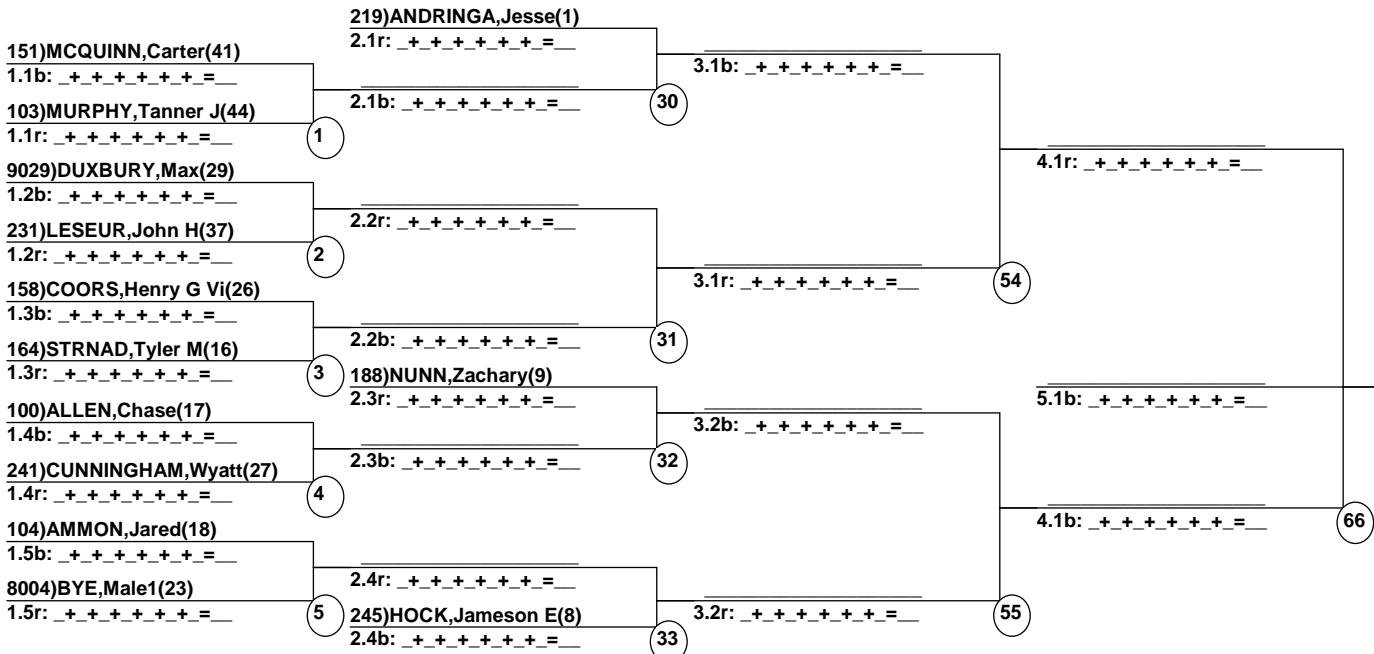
219)ANDRINGA,Jesse(1)
2.1r: _+_+_+_+_+_+_=__

151)MCQUINN,Carter(41)
1.1b: _+_+_+_+_+_+_=__

3.1b: _+_+_+_+_+_+_=__

2.1b: _+_+_+_+_+_+_=__
30

103)MURPHY,Tanner J(44)
1.1r: _+_+_+_+_+_+_=__
1

4.1r: _+_+_+_+_+_+_=__

9029)DUXBURY,Max(29)
1.2b: _+_+_+_+_+_+_=__

2.2r: _+_+_+_+_+_+_=__

231)LESEUR,John H(37)
1.2r: _+_+_+_+_+_+_=__
2

3.1r: _+_+_+_+_+_+_=__
54

158)COORS,Henry G Vi(26)
1.3b: _+_+_+_+_+_+_=__

2.2b: _+_+_+_+_+_+_=__
31

164)STRNAD,Tyler M(16)
1.3r: _+_+_+_+_+_+_=__
3

188)NUNN,Zachary(9)
2.3r: _+_+_+_+_+_+_=__

5.1b: _+_+_+_+_+_+_=__

100)ALLEN,Chase(17)
1.4b: _+_+_+_+_+_+_=__

3.2b: _+_+_+_+_+_+_=__

2.3b: _+_+_+_+_+_+_=__
32

241)CUNNINGHAM,Wyatt(27)
1.4r: _+_+_+_+_+_+_=__
4

4.1b: _+_+_+_+_+_+_=__
66

104)AMMON,Jared(18)
1.5b: _+_+_+_+_+_+_=__

2.4r: _+_+_+_+_+_+_=__

8004)BYE,Male1(23)
1.5r: _+_+_+_+_+_+_=__
5

245)HOCK,Jameson E(8)
3.2r: _+_+_+_+_+_+_=__
55

2.4b: _+_+_+_+_+_+_=__
33